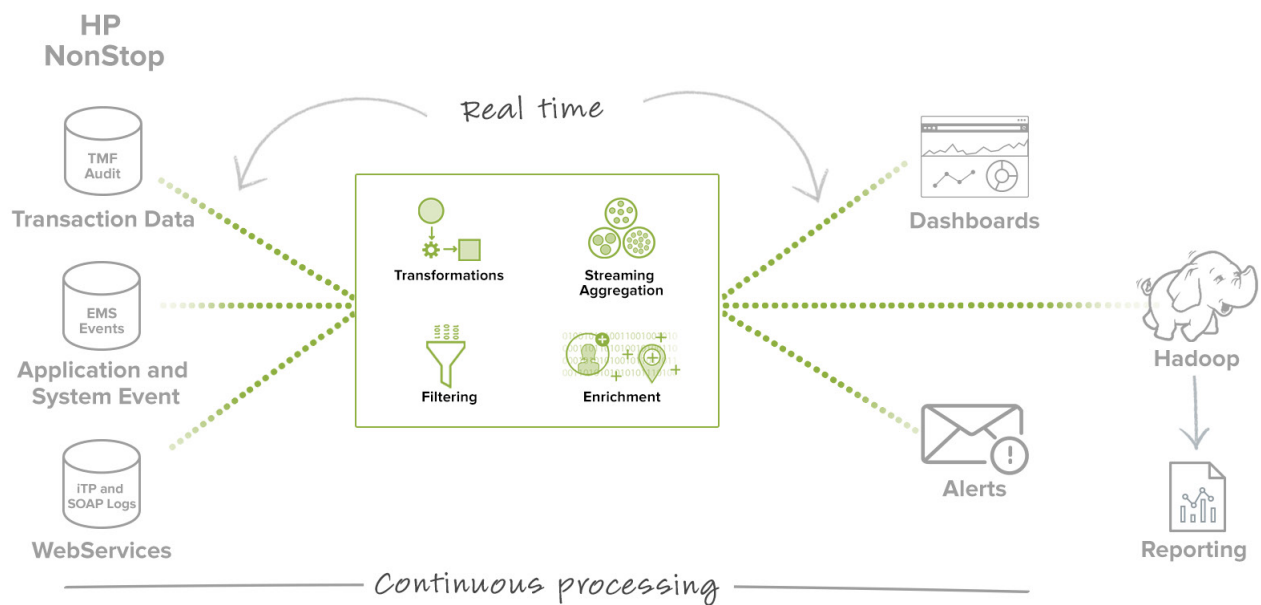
HP NonStop

Real time

TMF Audit

Transaction Data

EMS Events

Application and System Event

iTP and SOAP Logs

WebServices

Transformations

Streaming Aggregation

Filtering

Enrichment

Dashboards

Hadoop

Alerts

Reporting

Continuous processing